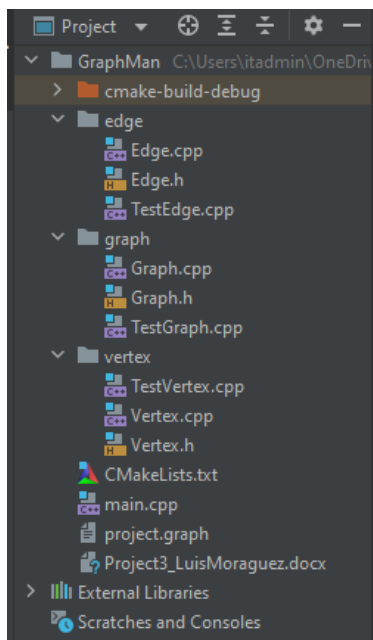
Project

GraphMan C:\Users\itadmin\OneDriv

cmake-build-debug

edge

Edge.cpp

Edge.h

TestEdge.cpp

graph

Graph.cpp

Graph.h

TestGraph.cpp

vertex

TestVertex.cpp

Vertex.cpp

Vertex.h

CMakeLists.txt

main.cpp

project.graph

Project3_LuisMoraguez.docx

External Libraries

Scratches and Consoles